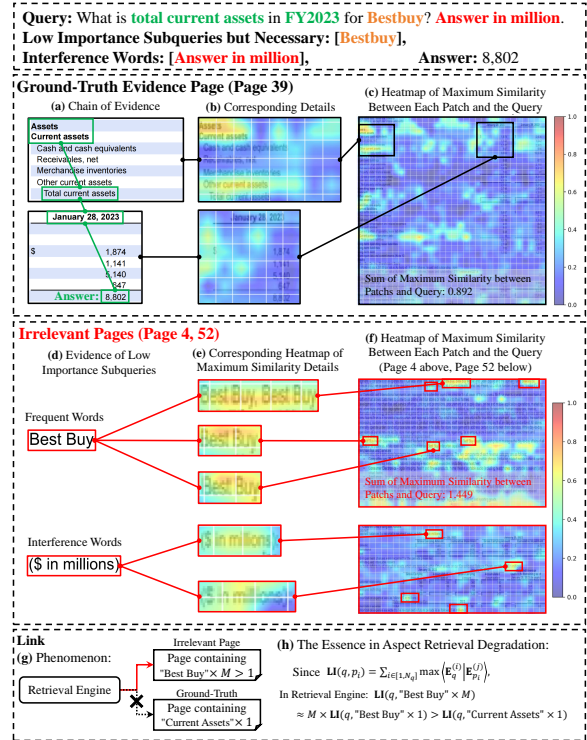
Query: What is total current assets in FY2023 for Bestbuy? Answer in million.
Low Importance Subqueries but Necessary: [Bestbuy],
Interference Words: [Answer in million], Answer: 8,802

Ground-Truth Evidence Page (Page 39)

(a) Chain of Evidence

Assets
Current assets
Cash and cash equivalents
Receivables, net
Merchandise inventories
Other current assets
Total current assets

January 28, 2023
$ 1,874
1,141
5,140
647
Answer: 8,802

(b) Corresponding Details

(c) Heatmap of Maximum Similarity Between Each Patch and the Query

Sum of Maximum Similarity between Patches and Query: 0.892

1.0
0.8
0.6
0.4
0.2
0.0

Irrelevant Pages (Page 4, 52)

(d) Evidence of Low Importance Subqueries

(e) Corresponding Heatmap of Maximum Similarity Details

(f) Heatmap of Maximum Similarity Between Each Patch and the Query (Page 4 above, Page 52 below)

Frequent Words
Best Buy

Best Buy, Best Buy
Best Buy
Best Buy

Sum of Maximum Similarity between Patches and Query: 1.449

Interference Words
($ in millions)

$ in millions
$ in millions

1.0
0.8
0.6
0.4
0.2
0.0

Link
(g) Phenomenon:

Retrieval Engine

Irrelevant Page
Page containing "Best Buy"$\times M > 1$

Ground-Truth
Page containing "Current Assets"$\times 1$

(h) The Essence in Aspect Retrieval Degradation:

Since $\mathbf{LI}(q, p_i) = \sum_{i \in [1, N_q]} \max \left\langle \mathbf{E}_q^{(i)} \middle| \mathbf{E}_{p_i}^{(j)} \right\rangle$,

In Retrieval Engine: $\mathbf{LI}(q, \text{"Best Buy"} \times M)$

$\approx M \times \mathbf{LI}(q, \text{"Best Buy"} \times 1) > \mathbf{LI}(q, \text{"Current Assets"} \times 1)$